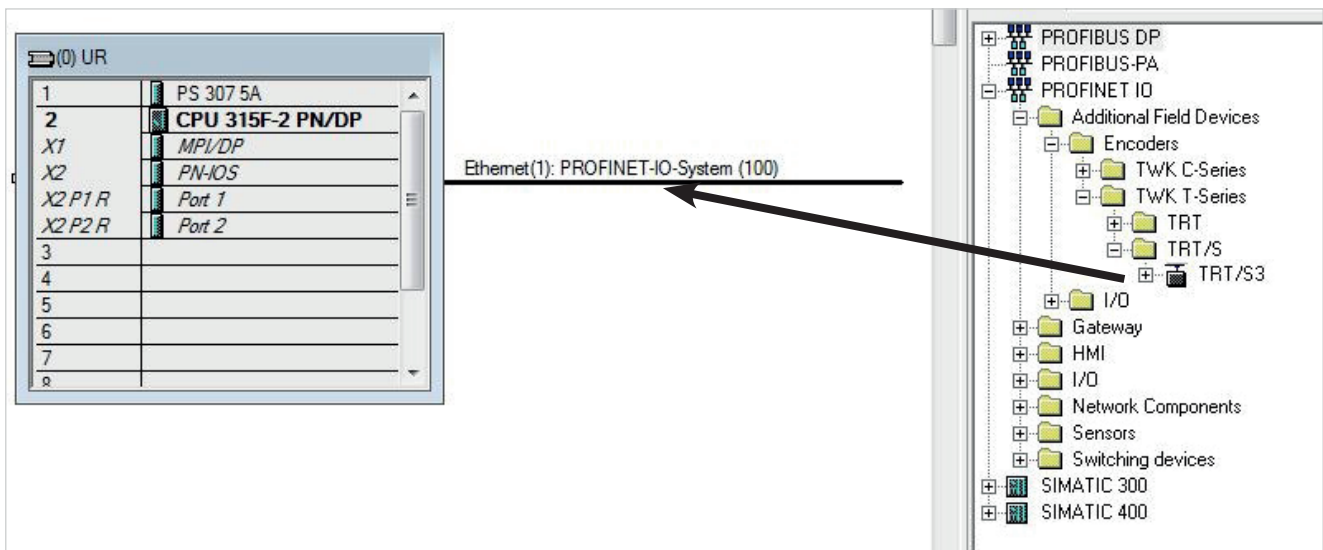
(0) UR

| | |
|---|---|
| 1 | PS 307 5A |
| 2 | CPU 315F-2 PN/DP |
| X1 | MPI/DP |
| X2 | PN-IOS |
| X2 P1 R | Port 1 |
| X2 P2 R | Port 2 |
| 3 | |
| 4 | |
| 5 | |
| 6 | |
| 7 | |
| 8 | |

Ethernet(1): PROFINET-IO-System (100)

PROFIBUS DP
PROFIBUS-PA
PROFINET IO
Additional Field Devices
Encoders
TWK C-Series
TWK T-Series
TRT
TRT/S
TRT/S3
I/O
Gateway
HMI
I/O
Network Components
Sensors
Switching devices
SIMATIC 300
SIMATIC 400